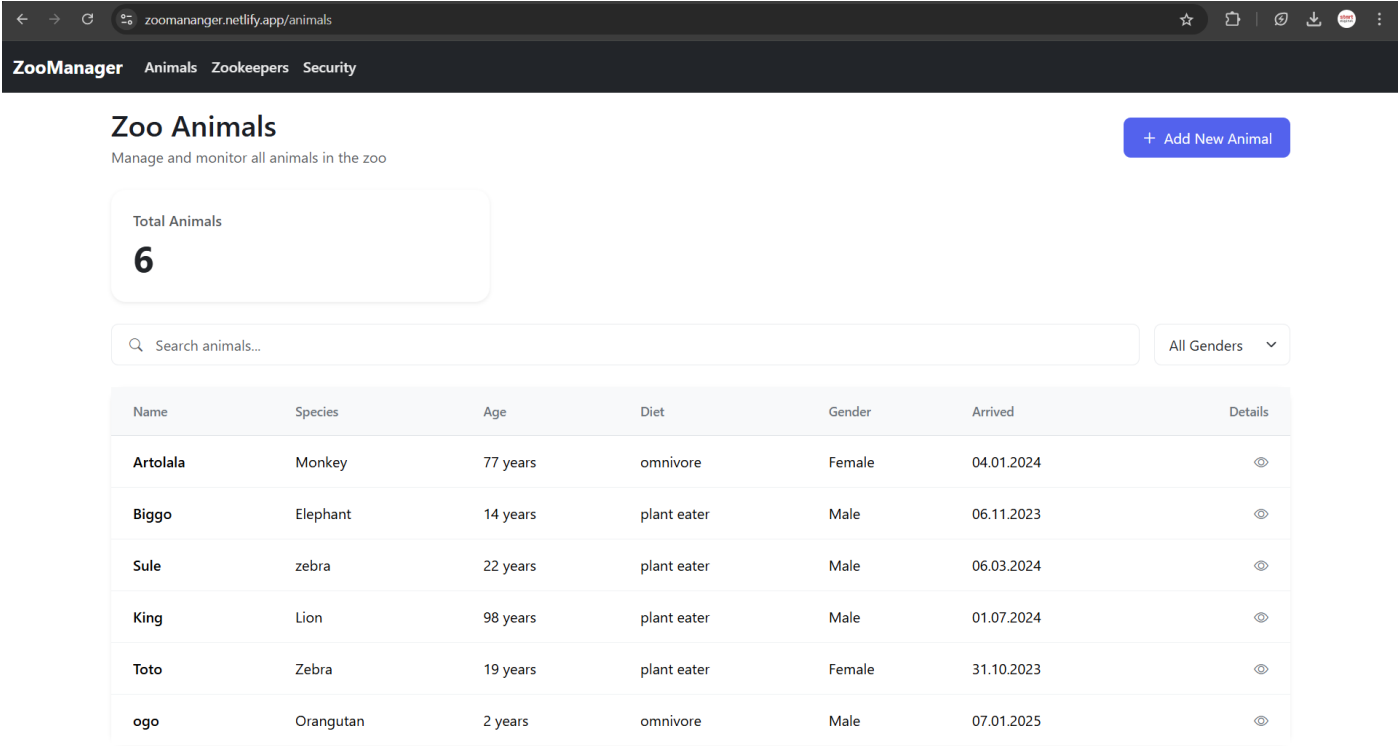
zoomananger.netlify.app/animals

ZooManager Animals Zookeepers Security

Zoo Animals

Manage and monitor all animals in the zoo

+ Add New Animal

Total Animals

6

Search animals...

All Genders

| Name | Species | Age | Diet | Gender | Arrived | Details |
|---|---|---|---|---|---|---|
| Artolala | Monkey | 77 years | omnivore | Female | 04.01.2024 | |
| Biggo | Elephant | 14 years | plant eater | Male | 06.11.2023 | |
| Sule | zebra | 22 years | plant eater | Male | 06.03.2024 | |
| King | Lion | 98 years | plant eater | Male | 01.07.2024 | |
| Toto | Zebra | 19 years | plant eater | Female | 31.10.2023 | |
| ogo | Orangutan | 2 years | omnivore | Male | 07.01.2025 | |